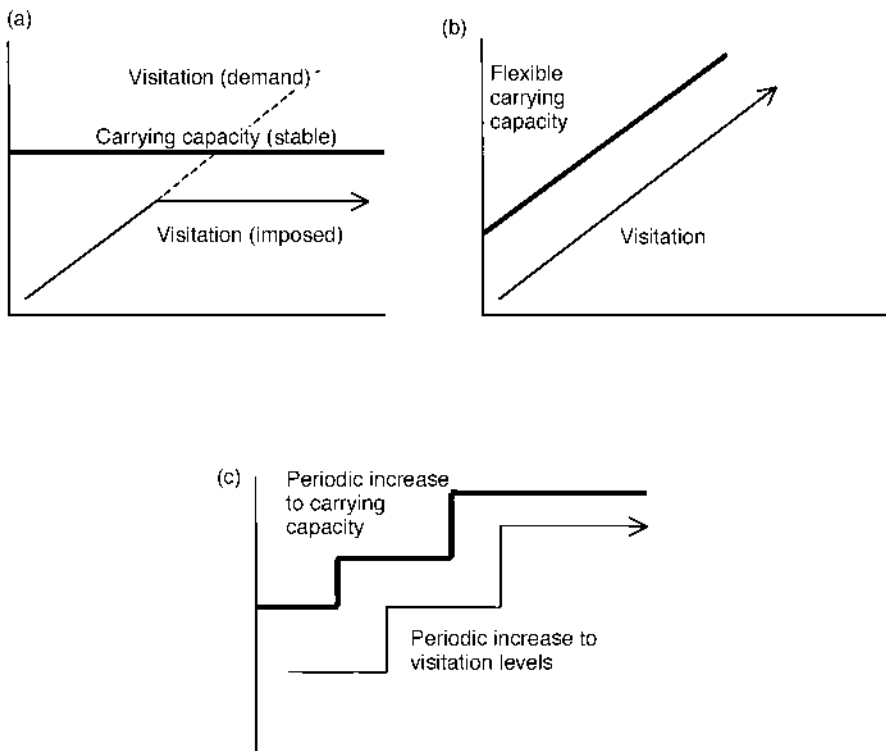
(a)

Visitation (demand)

Carrying capacity (stable)

Visitation (imposed)

(b)

Flexible carrying capacity

Visitation

(c)

Periodic increase to carrying capacity

Periodic increase to visitation levels